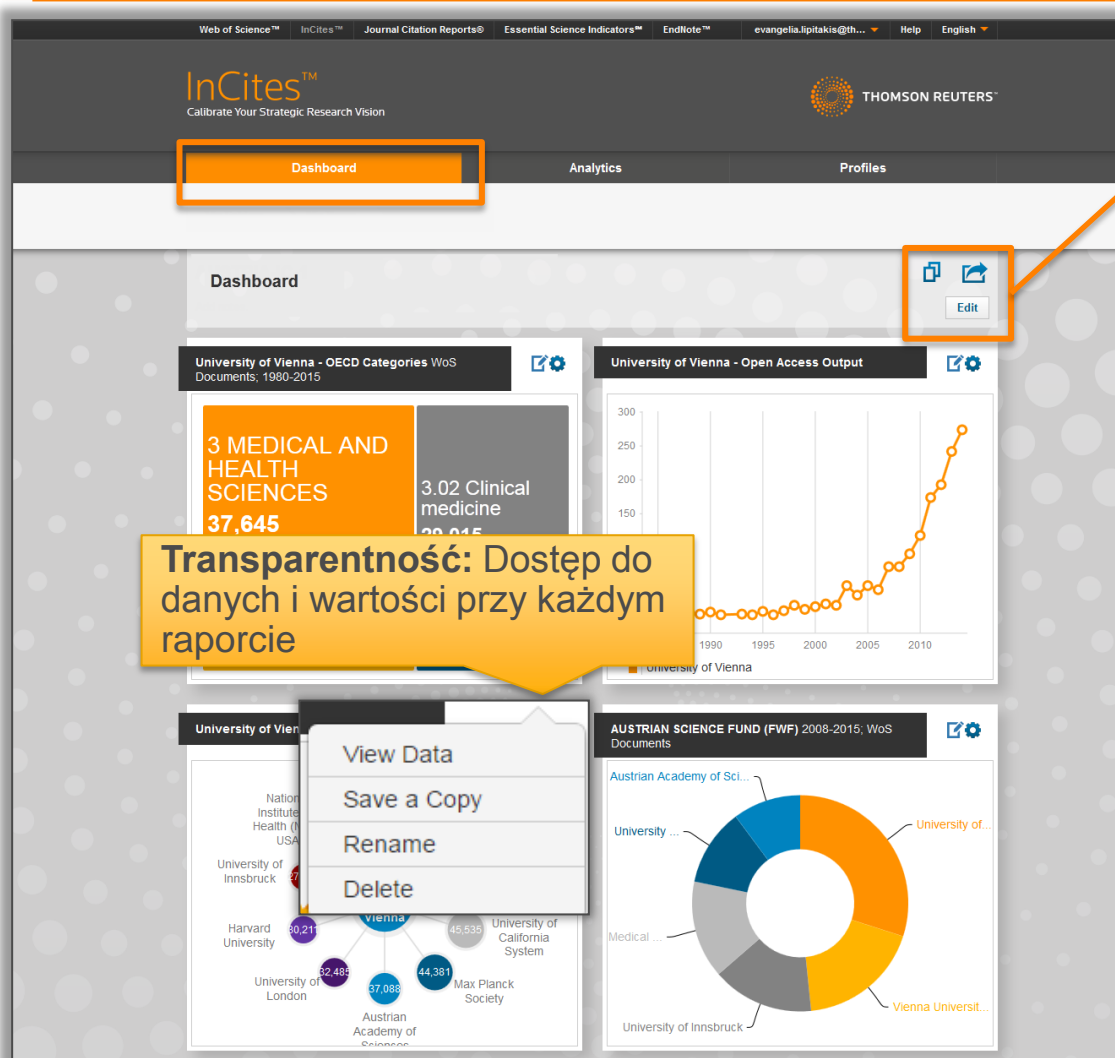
Web of Science™ InCites™ Journal Citation Reports® Essential Science Indicators℠ EndNote™ evangelia.lipitakis@th... Help English

InCites™
Calibrate Your Strategic Research Vision

THOMSON REUTERS

Dashboard Analytics Profiles

Dashboard

Edit

University of Vienna - OECD Categories WoS Documents; 1980-2015

3 MEDICAL AND HEALTH SCIENCES
37,645

3.02 Clinical medicine
29,015

University of Vienna - Open Access Output

300
250
200
150

1990 1995 2000 2005 2010

University of Vienna

Transparentność: Dostęp do danych i wartości przy każdym raporcie

University of Vien

View Data
Save a Copy
Rename
Delete

National Institute Health (f USA

University of Innsbruck

Harvard University

30,211

Vienna

45,535

University of California System

32,485

University of London

37,088

44,381

Max Planck Society

Austrian Academy of Sciences

AUSTRIAN SCIENCE FUND (FWF) 2008-2015; WoS Documents

Austrian Academy of Sci...

University ...

University of...

Medical ...

Vienna Universit...

University of Innsbruck